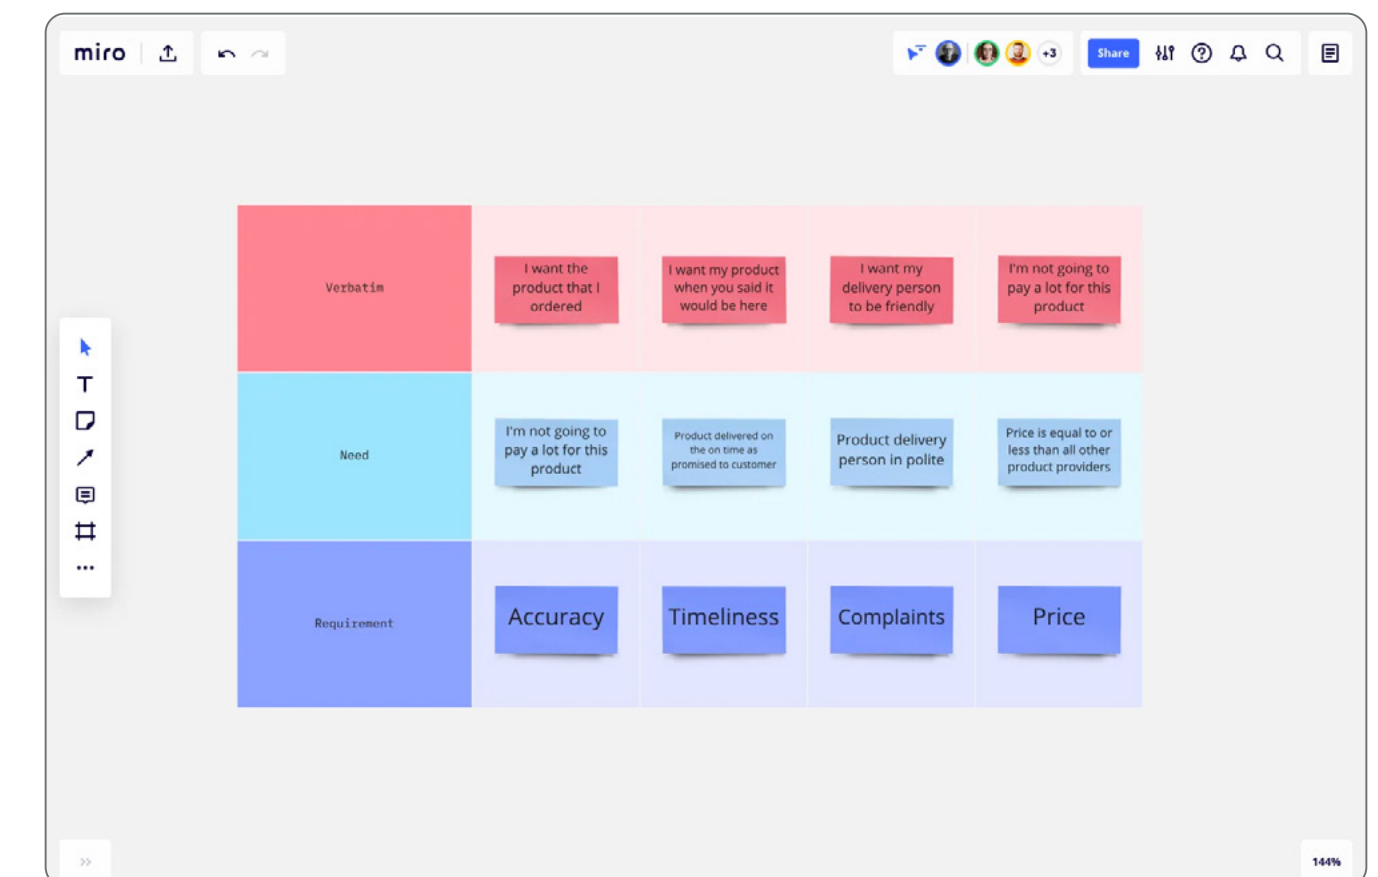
miro

+3 Share

| Verbatim | I want the product that I ordered | I want my product when you said it would be here | I want my delivery person to be friendly | I'm not going to pay a lot for this product |
|---|---|---|---|---|
| Need | I'm not going to pay a lot for this product | Product delivered on the on time as promised to customer | Product delivery person in polite | Price is equal to or less than all other product providers |
| Requirement | Accuracy | Timeliness | Complaints | Price |

144%